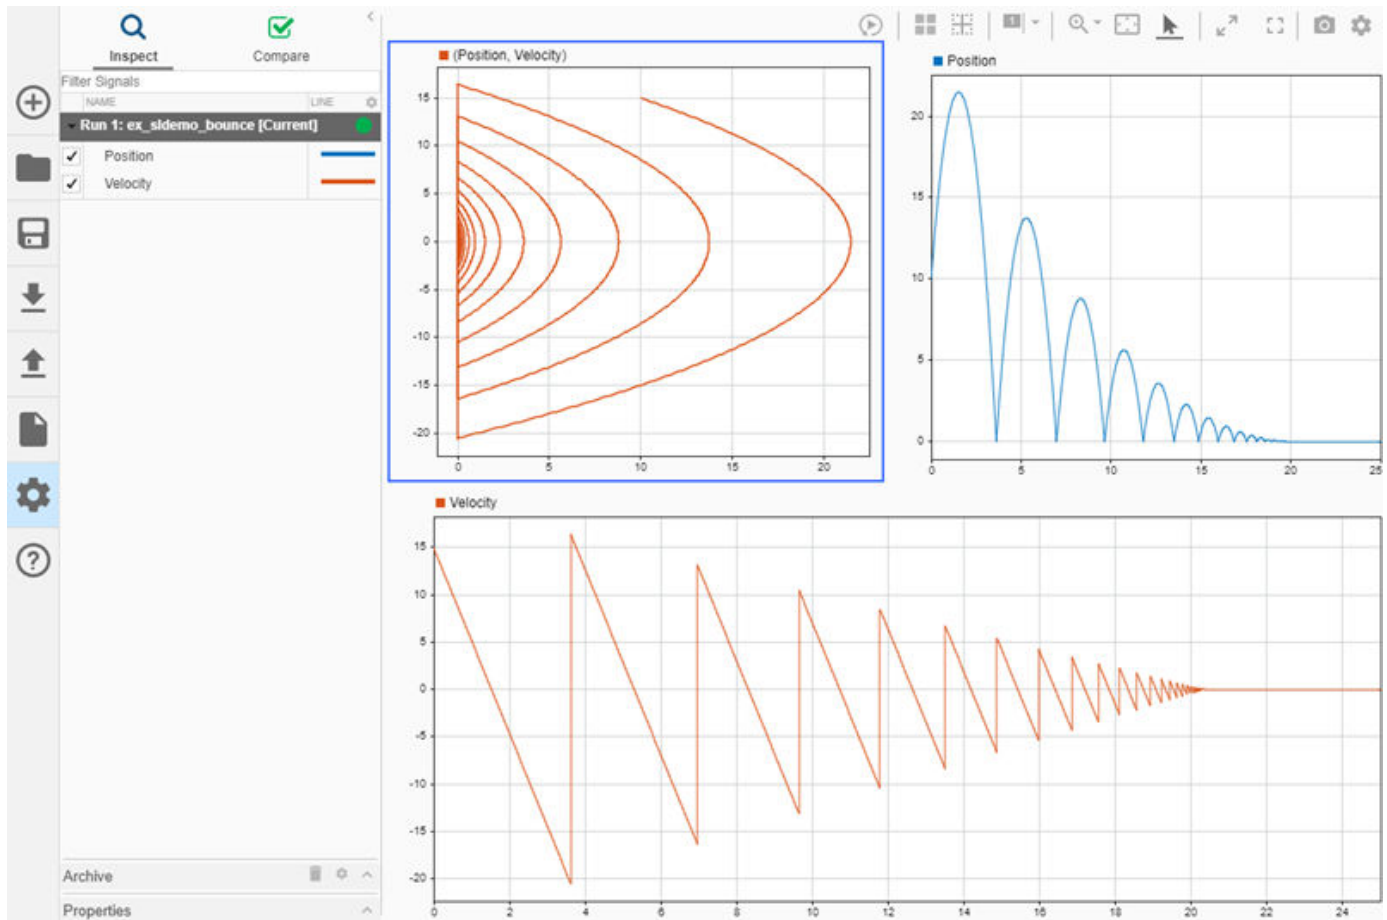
Inspect

Compare

Filter Signals

NAME

LINE

Run 1: ex_sldemo_bounce [Current]

Position

Velocity

Archive

Properties

(Position, Velocity)

15
10
5
0
-5
-10
-15
-20

0
5
10
15
20

Position

20
15
10
5
0

0
5
10
15
20
25

Velocity

15
10
5
0
-5
-10
-15
-20

0
2
4
6
8
10
12
14
16
18
20
22
24